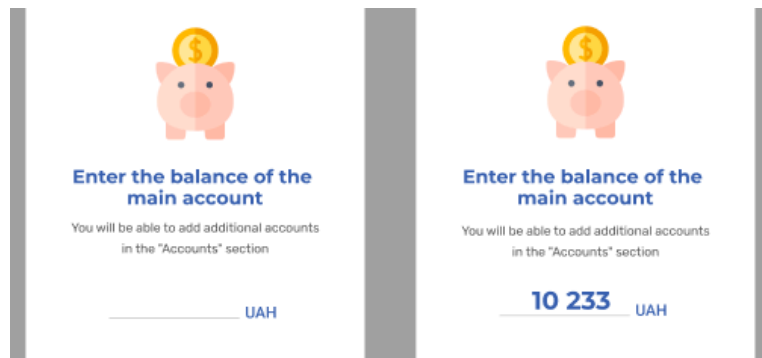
$

Enter the balance of the main account

You will be able to add additional accounts in the "Accounts" section

UAH

$

Enter the balance of the main account

You will be able to add additional accounts in the "Accounts" section

10 233 UAH